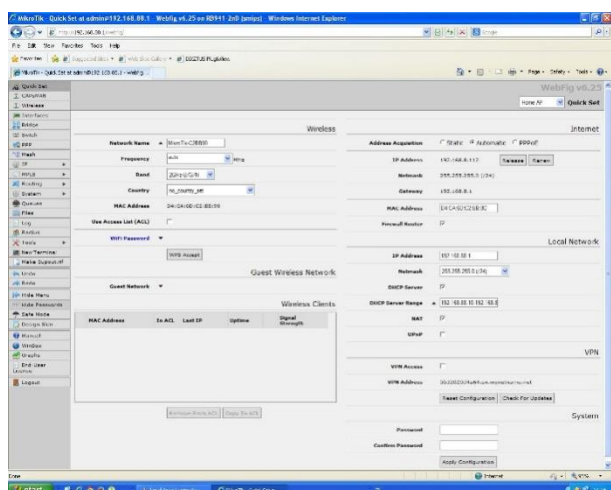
MikroTik - Quick Set at admin@192.168.88.1 - WebFig v6.25 on RB941-2nD (smips) - Windows Internet Explorer

http://192.168.88.1/webfig

File Edit View Favorites Tools Help

Favorites | Suggested Sites | Web Slice Gallery | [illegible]

MikroTik - Quick Set at admin@192.168.88.1 - WebFig

Page | Safety | Tools

Quick Set
CAPsMAN
Wireless
Interfaces
Bridge
Switch
PPP
Mesh
IP
MPLS
Routing
System
Queues
Files
Log
Radius
Tools
New Terminal
Make Supout.rif
Undo
Redo
Hide Menu
Hide Passwords
Safe Mode
Design Skin
Manual
WinBox
Graphs
End-User License
Logout

WebFig v6.25

Home AP | Quick Set

Wireless

Network Name | MikroTik-C8E80
Frequency | auto | MHz
Band | 2GHz-B/G/N
Country | no_country_set
MAC Address | D4:CA:6D:C8:E8:09
Use Access List (ACL)
WiFi Password
WPS Accept

Guest Wireless Network

Guest Network

Wireless Clients

| MAC Address | In ACL | Last IP | Uptime | Signal Strength |
|---|---|---|---|---|

Remove From ACL | Copy To ACL

Internet

Address Acquisition | Static | Automatic | PPPoE
IP Address | 192.168.8.112 | Release | Renew
Netmask | 255.255.255.0 (/24)
Gateway | 192.168.8.1
MAC Address | D4:CA:6D:C8:E8:0C
Firewall Router

Local Network

IP Address | 192.168.88.1
Netmask | 255.255.255.0 (/24)
DHCP Server
DHCP Server Range | 192.168.88.10-192.168.8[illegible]
NAT
UPnP

VPN

VPN Access
VPN Address | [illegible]
Reset Configuration | Check For Updates

System

Password
Confirm Password
Apply Configuration

Done | Internet | 100%